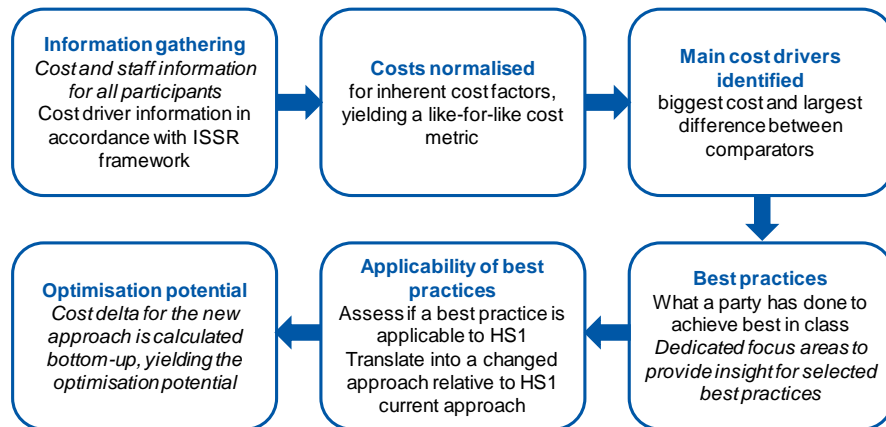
Information gathering
Cost and staff information for all participants
Cost driver information in accordance with ISSR framework

Costs normalised
for inherent cost factors, yielding a like-for-like cost metric

Main cost drivers identified
biggest cost and largest difference between comparators

Best practices
What a party has done to achieve best in class
Dedicated focus areas to provide insight for selected best practices

Applicability of best practices
Assess if a best practice is applicable to HS1
Translate into a changed approach relative to HS1 current approach

Optimisation potential
Cost delta for the new approach is calculated bottom-up, yielding the optimisation potential